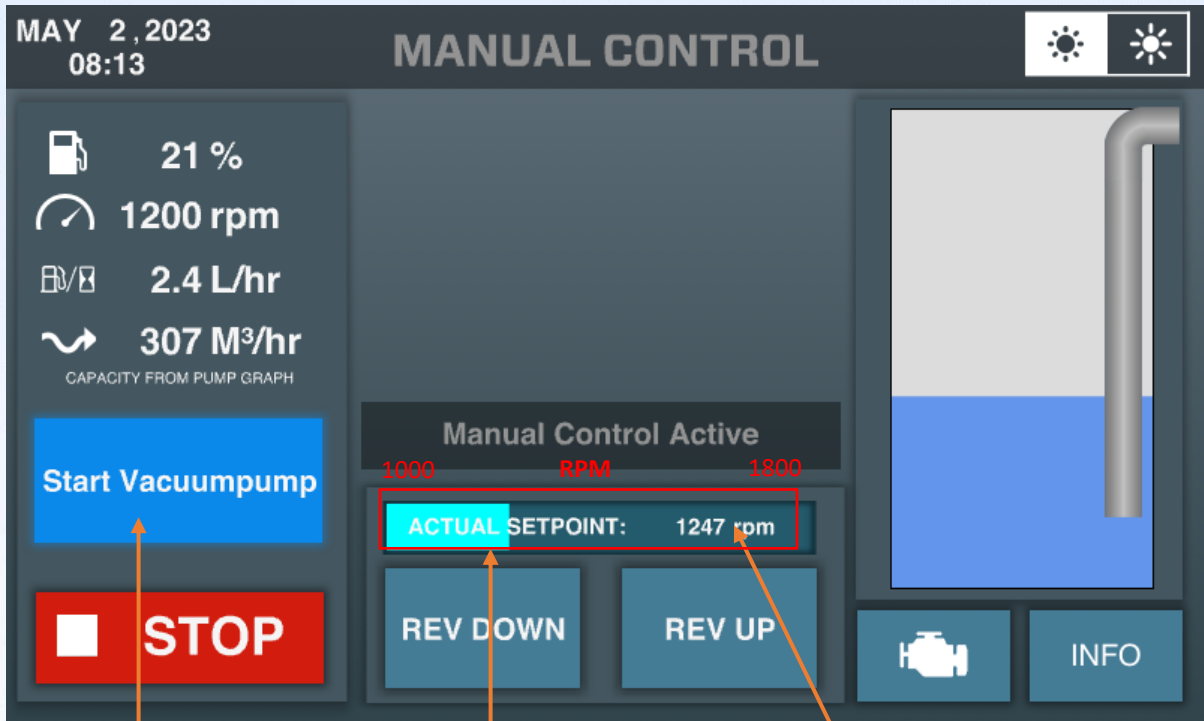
MAY 2 , 2023
08:13

MANUAL CONTROL

21 %
1200 rpm
2.4 L/hr
307 M³/hr
CAPACITY FROM PUMP GRAPH

Start Vacuumpump

STOP

Manual Control Active

1000 RPM 1800

ACTUAL SETPOINT: 1247 rpm

REV DOWN

REV UP

INFO